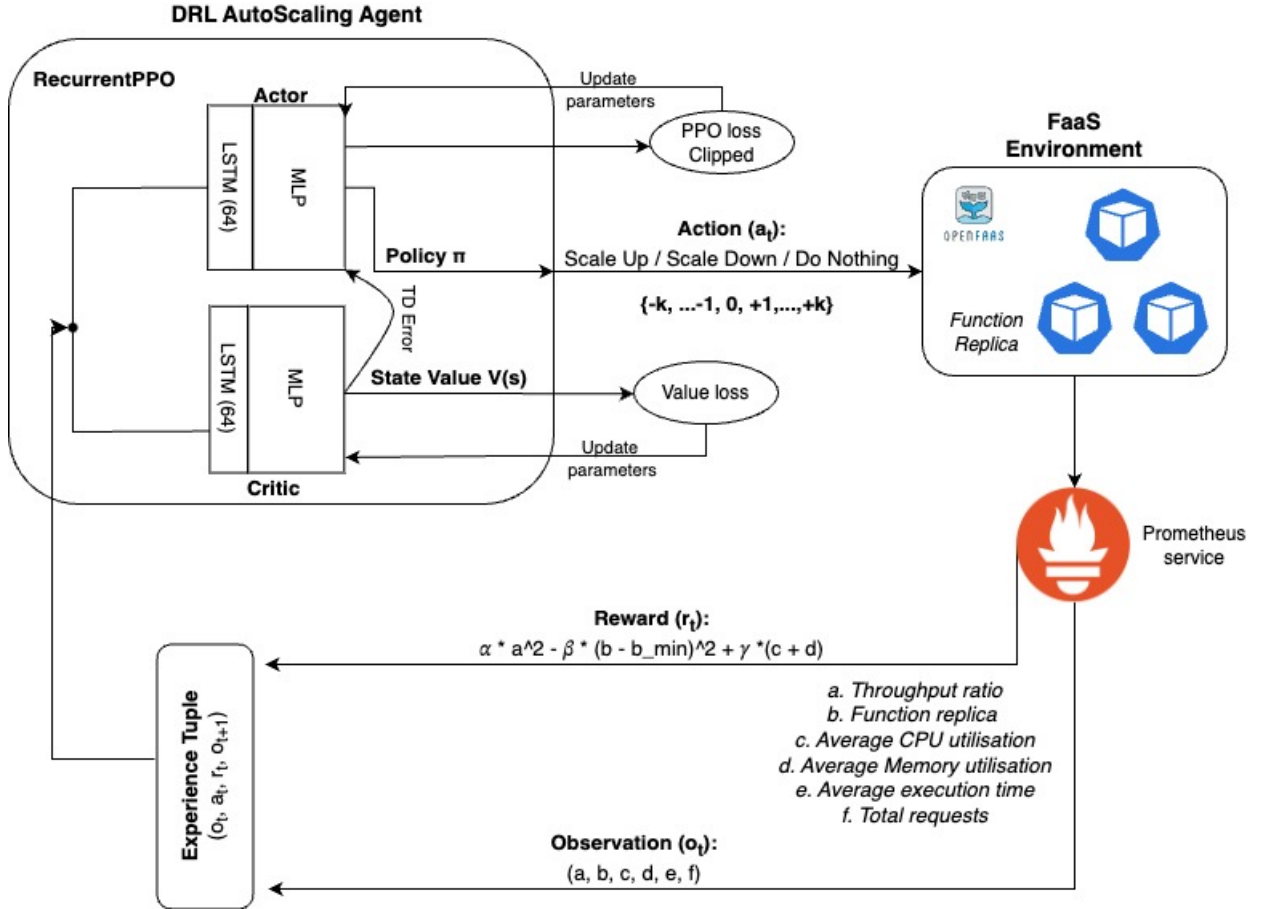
DRL AutoScaling Agent

RecurrentPPO

Actor

LSTM (64)

MLP

Update parameters

PPO loss Clipped

Policy π

TD Error

LSTM (64)

MLP

State Value V(s)

Value loss

Update parameters

Critic

FaaS Environment

OPENFAAS

Function Replica

Action ($a_t$):
Scale Up / Scale Down / Do Nothing

{-k, ...-1, 0, +1,...,+k}

Prometheus service

Reward ($r_t$):
$\alpha$ * a^2 - $\beta$ * (b - b_min)^2 + $\gamma$ *(c + d)

Experience Tuple
($o_t$, $a_t$, $r_t$, $o_{t+1}$)

a. Throughput ratio
b. Function replica
c. Average CPU utilisation
d. Average Memory utilisation
e. Average execution time
f. Total requests

Observation ($o_t$):
(a, b, c, d, e, f)